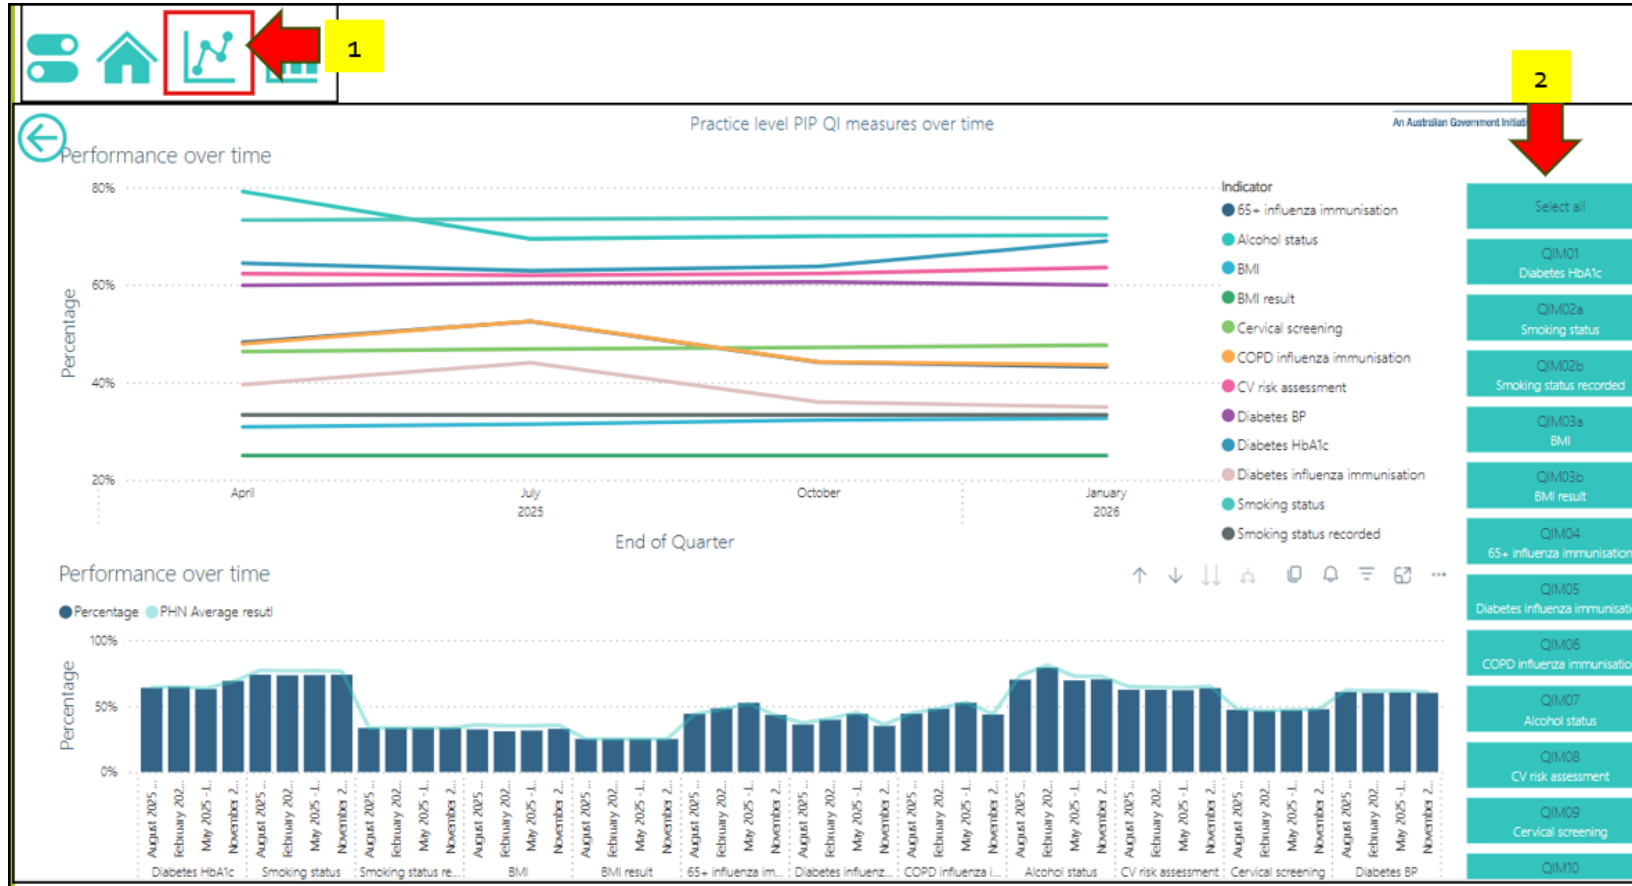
1

2

Practice level PIP QI measures over time

An Australian Government Initiati

Performance over time

80%

60%

40%

20%

Percentage

April

July
2025

October

January
2026

End of Quarter

Indicator
65+ influenza immunisation
Alcohol status
BMI
BMI result
Cervical screening
COPD influenza immunisation
CV risk assessment
Diabetes BP
Diabetes HbA1c
Diabetes influenza immunisation
Smoking status
Smoking status recorded

Select all

QIM01
Diabetes HbA1c

QIM02a
Smoking status

QIM02b
Smoking status recorded

QIM03a
BMI

QIM03b
BMI result

QIM04
65+ influenza immunisation

QIM05
Diabetes influenza immunisati

QIM06
COPD influenza immunisatio

QIM07
Alcohol status

QIM08
CV risk assessment

QIM09
Cervical screening

QIM10

Performance over time

Percentage PHN Average resutl

100%

50%

0%

Percentage

August 2025 February 202... May 2025 -1... November 2...

Diabetes HbA1c

Smoking status

Smoking status re...

BMI

BMI result

65+ influenza im...

Diabetes influenz...

COPD influenza i...

Alcohol status

CV risk assessment

Cervical screening

Diabetes BP